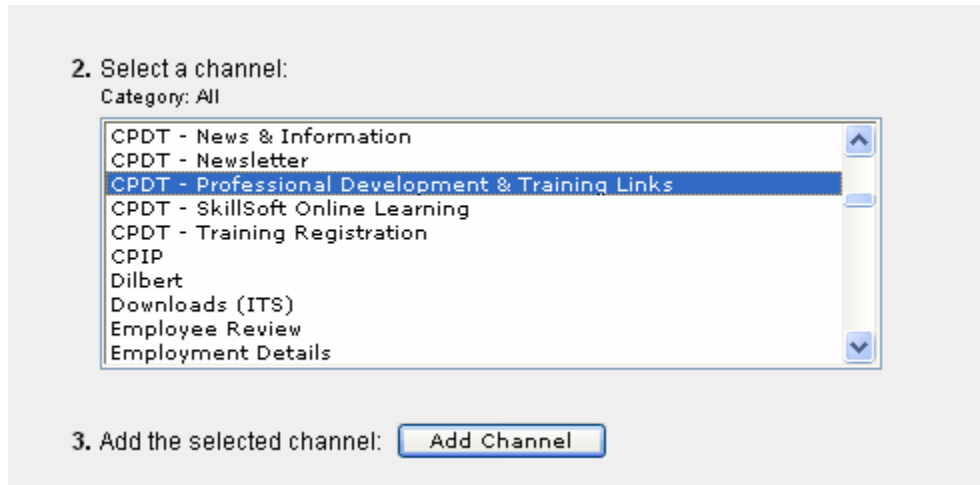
2. Select a channel:
Category: All

CPDT - News & Information
CPDT - Newsletter
CPDT - Professional Development & Training Links
CPDT - SkillSoft Online Learning
CPDT - Training Registration
CPIP
Dilbert
Downloads (ITS)
Employee Review
Employment Details

3. Add the selected channel: Add Channel